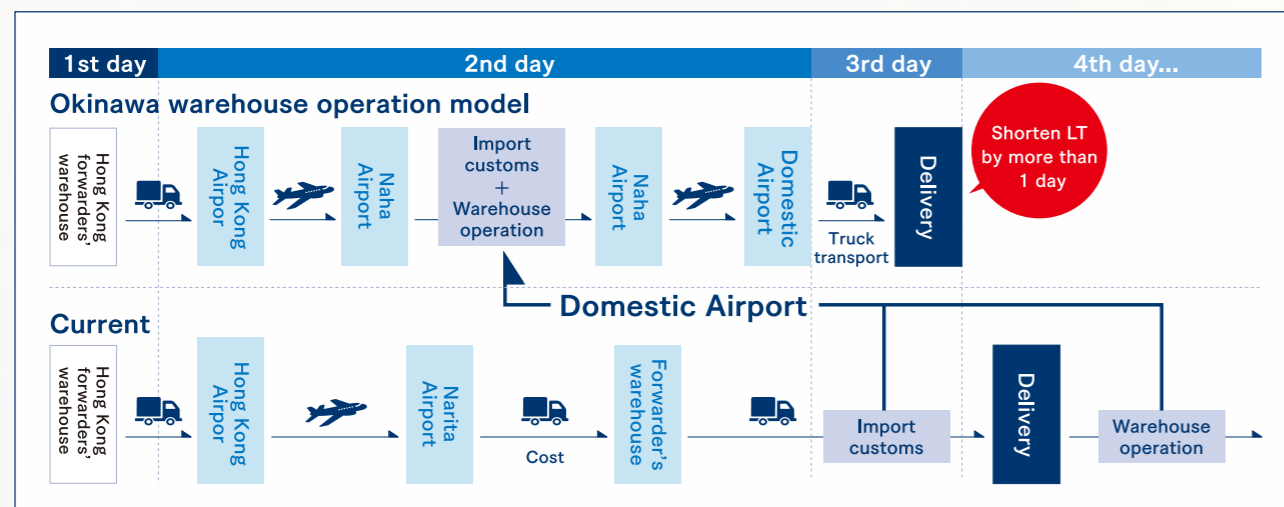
1st day
2nd day
3rd day
4th day...

Okinawa warehouse operation model

Hong Kong forwarders' warehouse

Hong Kong Airpor

Naha Airport

Import customs + Warehouse operation

Naha Airport

Domestic Airport

Truck transport

Delivery

Shorten LT by more than 1 day

Domestic Airport

Current

Hong Kong forwarders' warehouse

Hong Kong Airpor

Narita Airport

Cost

Forwarder's warehouse

Import customs

Delivery

Warehouse operation